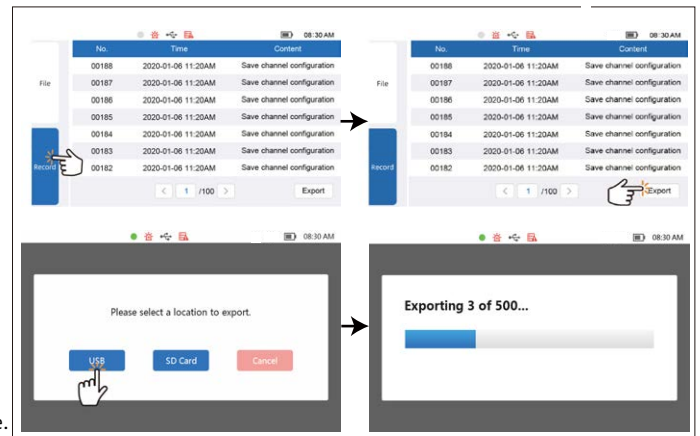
08:30 AM

| No. | Time | Content |
|---|---|---|
| 00188 | 2020-01-06 11:20AM | Save channel configuration |
| 00187 | 2020-01-06 11:20AM | Save channel configuration |
| 00186 | 2020-01-06 11:20AM | Save channel configuration |
| 00185 | 2020-01-06 11:20AM | Save channel configuration |
| 00184 | 2020-01-06 11:20AM | Save channel configuration |
| 00183 | 2020-01-06 11:20AM | Save channel configuration |
| 00182 | 2020-01-06 11:20AM | Save channel configuration |

File
Record
1 /100
Export

08:30 AM

| No. | Time | Content |
|---|---|---|
| 00188 | 2020-01-06 11:20AM | Save channel configuration |
| 00187 | 2020-01-06 11:20AM | Save channel configuration |
| 00186 | 2020-01-06 11:20AM | Save channel configuration |
| 00185 | 2020-01-06 11:20AM | Save channel configuration |
| 00184 | 2020-01-06 11:20AM | Save channel configuration |
| 00183 | 2020-01-06 11:20AM | Save channel configuration |
| 00182 | 2020-01-06 11:20AM | Save channel configuration |

File
Record
1 /100
Export

08:30 AM
Please select a location to export.
USB
SD Card
Cancel

08:30 AM
Exporting 3 of 500...

e.